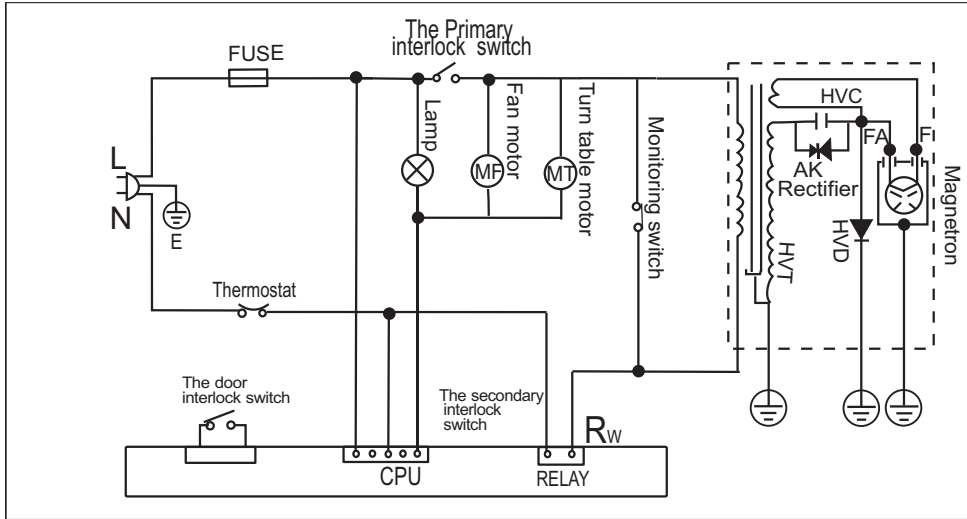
FUSE

The Primary interlock switch

Lamp

Fan motor

Turn table motor

Monitoring switch

HVC

FA

F

AK

Rectifier

HVD

HVT

Magnetron

L

N

E

MF

MT

Thermostat

The door interlock switch

The secondary interlock switch

$R_W$

CPU

RELAY